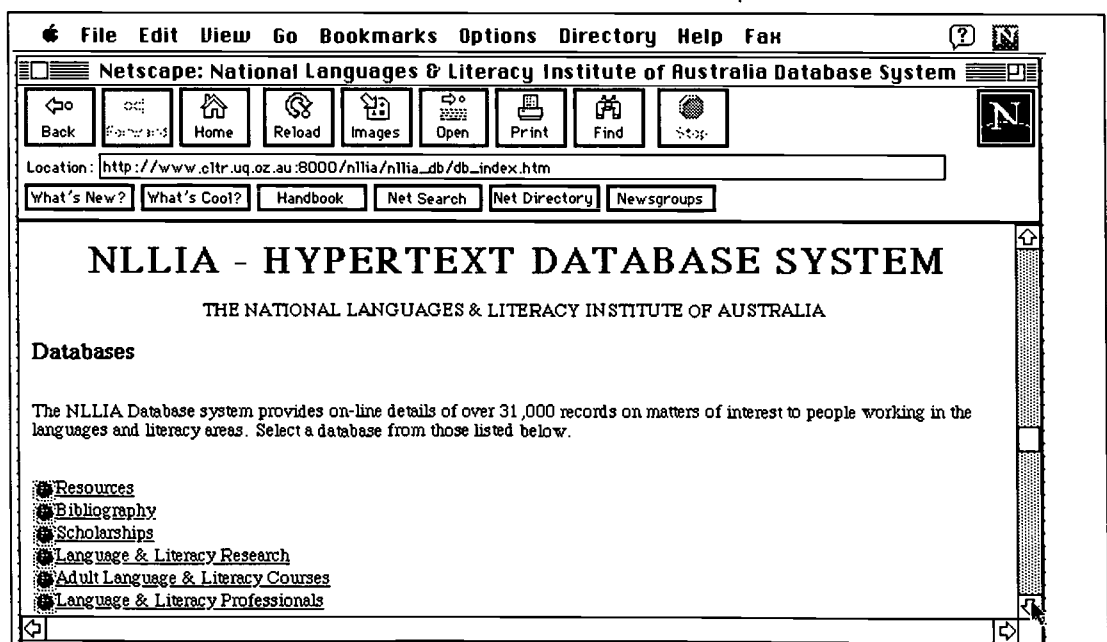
File Edit View Go Bookmarks Options Directory Help Fax

Netscape: National Languages & Literacy Institute of Australia Database System

Back Forward Home Reload Images Open Print Find Stop

Location: http://www.cltr.uq.oz.au:8000/nllia/nllia_db/db_index.htm

What's New? What's Cool? Handbook Net Search Net Directory Newsgroups

NLLIA - HYPERTEXT DATABASE SYSTEM

THE NATIONAL LANGUAGES & LITERACY INSTITUTE OF AUSTRALIA

Databases

The NLLIA Database system provides on-line details of over 31,000 records on matters of interest to people working in the languages and literacy areas. Select a database from those listed below.

Resources
Bibliography
Scholarships
Language & Literacy Research
Adult Language & Literacy Courses
Language & Literacy Professionals